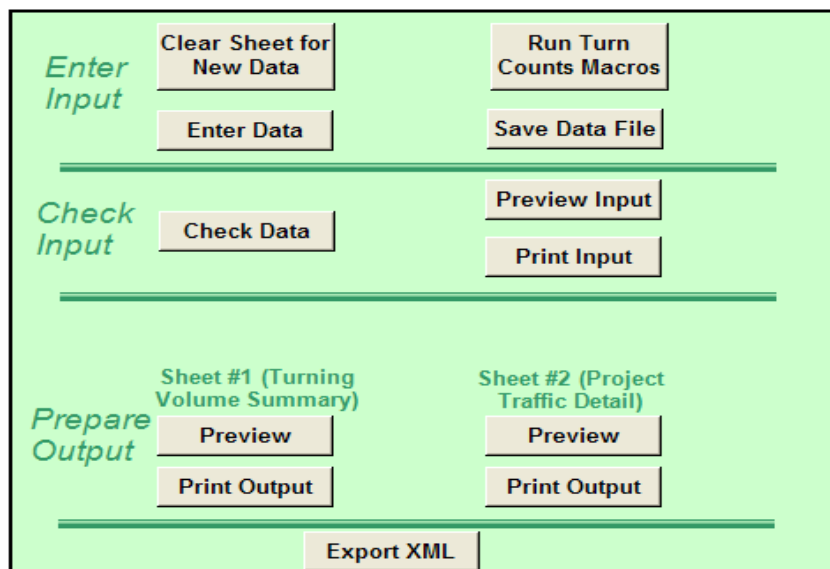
Enter Input

Clear Sheet for New Data

Run Turn Counts Macros

Enter Data

Save Data File

Check Input

Check Data

Preview Input

Print Input

Prepare Output

Sheet #1 (Turning Volume Summary)

Preview

Print Output

Sheet #2 (Project Traffic Detail)

Preview

Print Output

Export XML